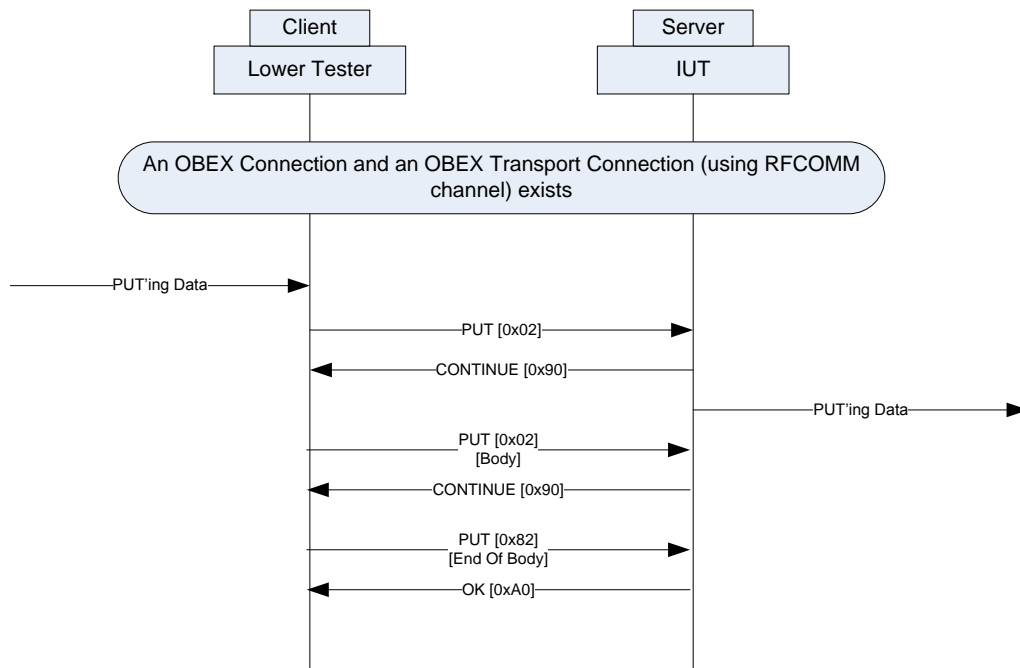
Client

Lower Tester

Server

IUT

An OBEX Connection and an OBEX Transport Connection (using RFCOMM channel) exists

PUT'ing Data

PUT [0x02]

CONTINUE [0x90]

PUT'ing Data

PUT [0x02]
[Body]

CONTINUE [0x90]

PUT [0x82]
[End Of Body]

OK [0xA0]